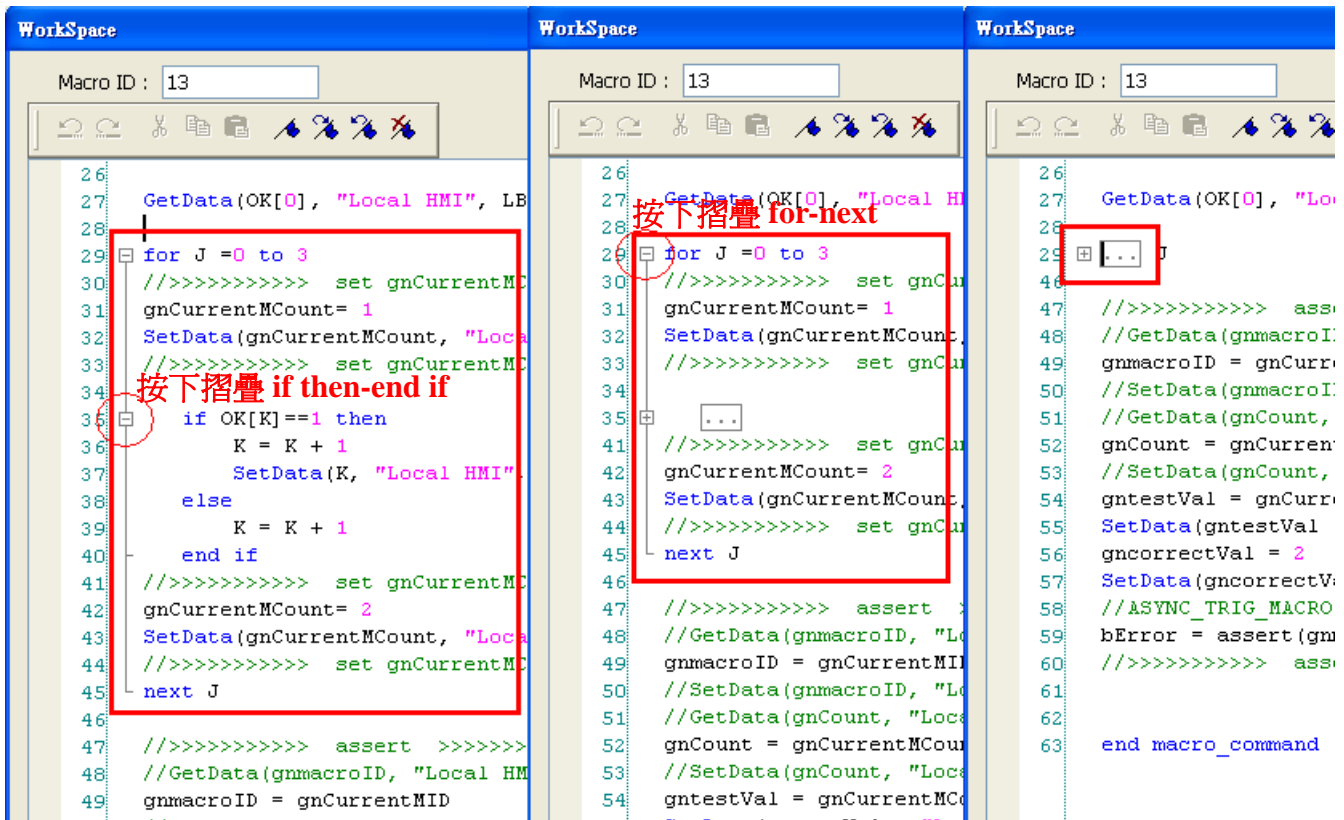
WorkSpace

Macro ID : 13

26
27 GetData(OK[0], "Local HMI", LB
28
29 for J =0 to 3
30 //>>>>>>>>>>> set gnCurrentMC
31 gnCurrentMCount= 1
32 SetData(gnCurrentMCount, "Loca
33 //>>>>>>>>>>> set gnCurrentMC
34 按下摺疊 if then-end if
35 if OK[K]==1 then
36 K = K + 1
37 SetData(K, "Local HMI"
38 else
39 K = K + 1
40 end if
41 //>>>>>>>>>>> set gnCurrentMC
42 gnCurrentMCount= 2
43 SetData(gnCurrentMCount, "Loca
44 //>>>>>>>>>>> set gnCurrentMC
45 next J
46
47 //>>>>>>>>>>> assert >>>>>>>
48 //GetData(gnmacroID, "Local HM
49 gnmacroID = gnCurrentMID

WorkSpace

Macro ID : 13

26
27 GetData(OK[0], "Local HI
按下摺疊 for-next
29 for J =0 to 3
30 //>>>>>>>>>>> set gnCu
31 gnCurrentMCount= 1
32 SetData(gnCurrentMCount,
33 //>>>>>>>>>>> set gnCu
34
35 ...
41 //>>>>>>>>>>> set gnCu
42 gnCurrentMCount= 2
43 SetData(gnCurrentMCount,
44 //>>>>>>>>>>> set gnCu
45 next J
46
47 //>>>>>>>>>>> assert >
48 //GetData(gnmacroID, "Lo
49 gnmacroID = gnCurrentMII
50 //SetData(gnmacroID, "Lo
51 //GetData(gnCount, "Loca
52 gnCount = gnCurrentMCou
53 //SetData(gnCount, "Loca
54 gntestVal = gnCurrentMC

WorkSpace

Macro ID : 13

26
27 GetData(OK[0], "Loc
28
29 ... J
46
47 //>>>>>>>>>>> asse
48 //GetData(gnmacroII
49 gnmacroID = gnCurre
50 //SetData(gnmacroII
51 //GetData(gnCount,
52 gnCount = gnCurrent
53 //SetData(gnCount,
54 gntestVal = gnCurre
55 SetData(gntestVal
56 gncorrectVal = 2
57 SetData(gncorrectVa
58 //ASYNC_TRIG_MACRO
59 bError = assert(gn
60 //>>>>>>>>>>> ass
61
62
63 end macro_command